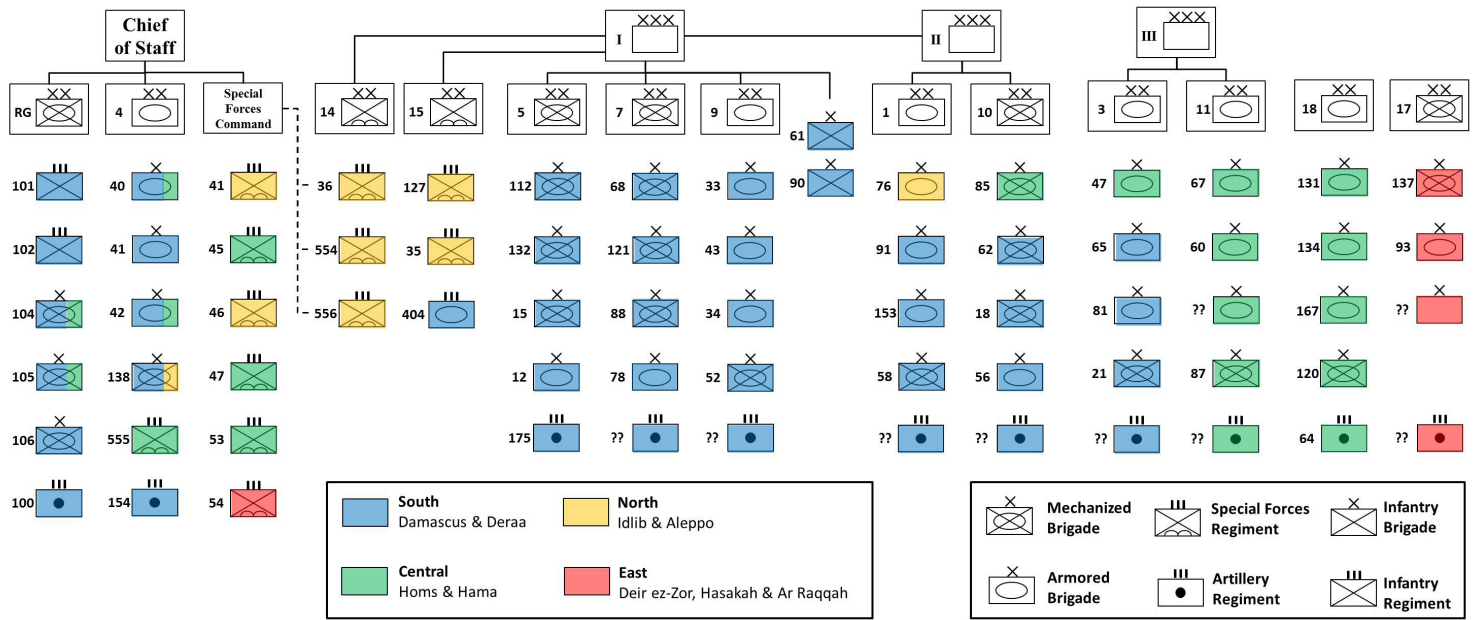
Chief of Staff

I

II

III

RG

4

Special Forces Command

14

15

5

7

9

61

1

10

3

11

18

17

101

40

41

36

127

112

68

33

90

76

85

47

67

131

137

102

41

45

554

35

132

121

43

91

62

65

60

134

93

104

42

46

556

404

15

88

34

153

18

81

??

167

??

105

138

47

12

78

52

58

56

21

87

120

106

555

53

175

??

??

??

??

??

??

64

??

100

154

54

| | |
|---|---|
| South Damascus & Deraa | North Idlib & Aleppo |
| Central Homs & Hama | East Deir ez-Zor, Hasakah & Ar Raqqah |

| | | |
|---|---|---|
| Mechanized Brigade | Special Forces Regiment | Infantry Brigade |
| Armored Brigade | Artillery Regiment | Infantry Regiment |